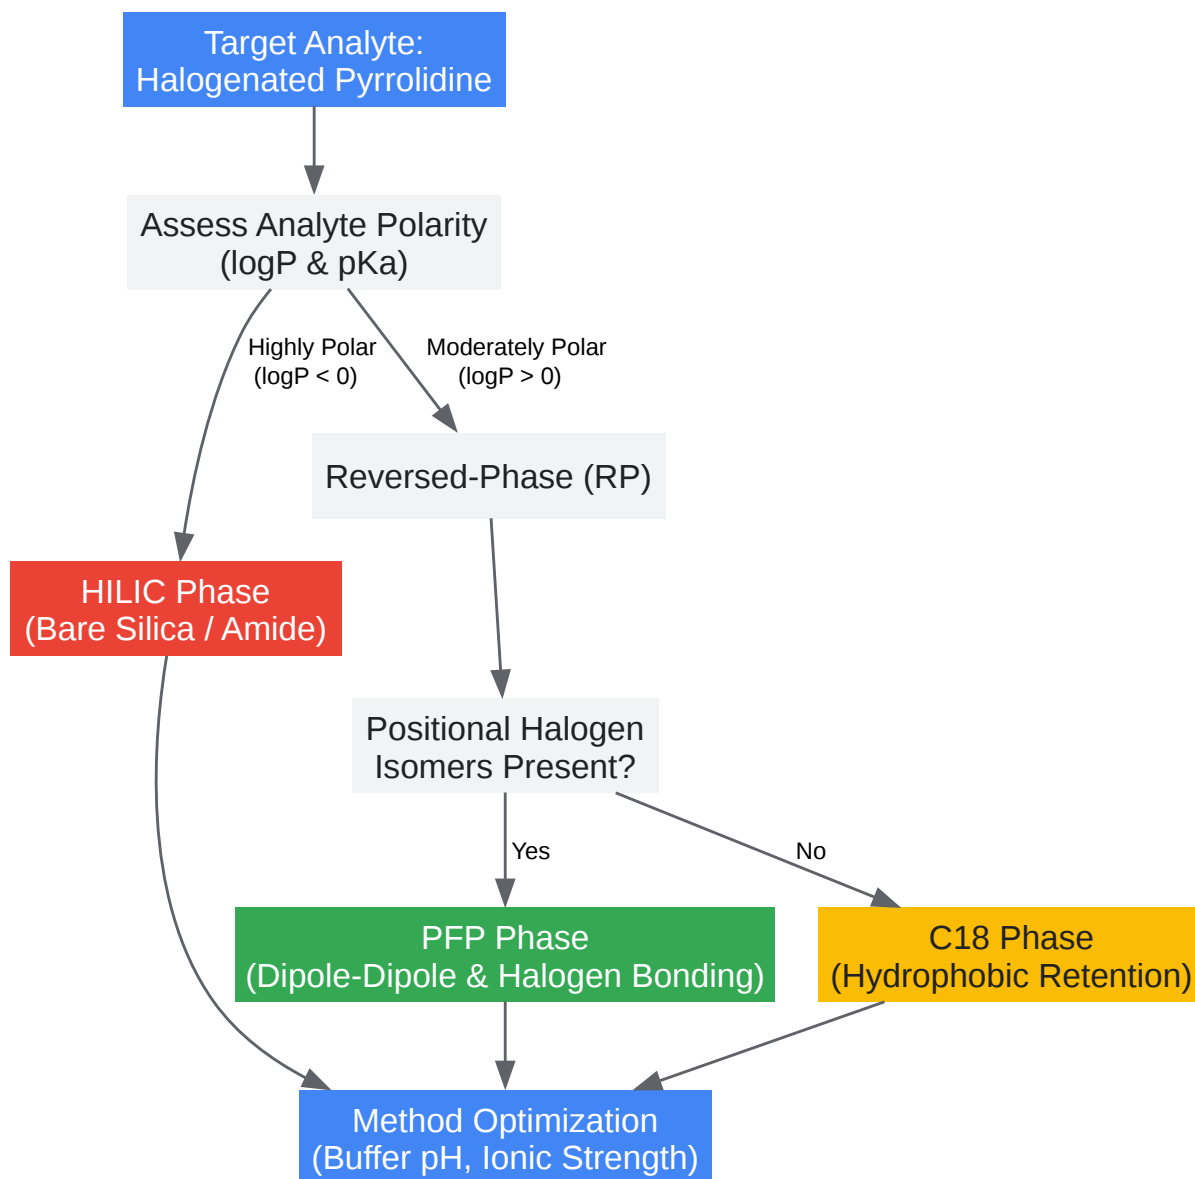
Target Analyte:
Halogenated Pyrrolidine

Assess Analyte Polarity
(logP & pKa)

Highly Polar
(logP < 0)

Moderately Polar
(logP > 0)

Reversed-Phase (RP)

HILIC Phase
(Bare Silica / Amide)

Positional Halogen
Isomers Present?

Yes

No

PFP Phase
(Dipole-Dipole & Halogen Bonding)

C18 Phase
(Hydrophobic Retention)

Method Optimization
(Buffer pH, Ionic Strength)